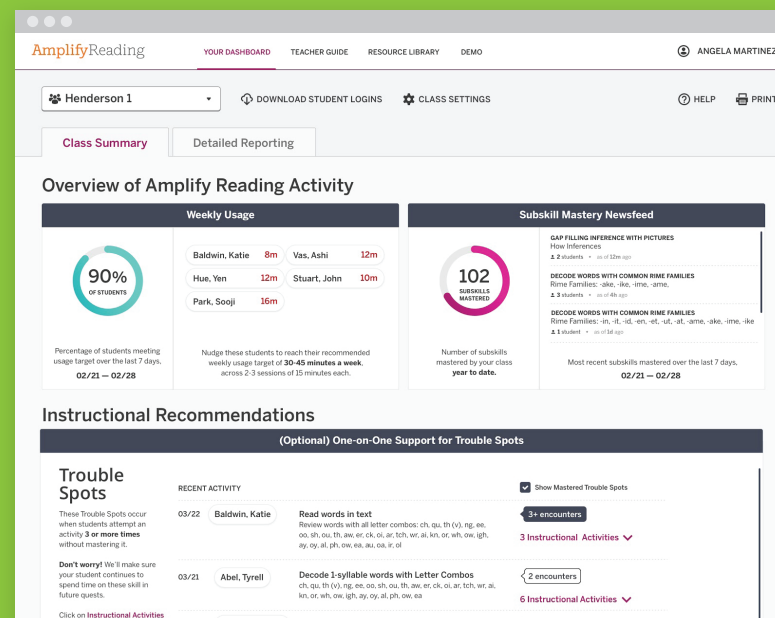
AmplifyReading

YOUR DASHBOARD TEACHER GUIDE RESOURCE LIBRARY DEMO

ANGELA MARTINEZ

Henderson 1

DOWNLOAD STUDENT LOGINS

CLASS SETTINGS

HELP

PRINT

Class Summary

Detailed Reporting

Overview of Amplify Reading Activity

Weekly Usage

90%
OF STUDENTS

Percentage of students meeting usage target over the last 7 days.

02/21 — 02/28

Baldwin, Katie 8m
Vas, Ashi 12m
Hue, Yen 12m
Stuart, John 10m
Park, Sooji 16m

Nudge these students to reach their recommended weekly usage target of 30-45 minutes a week, across 2-3 sessions of 15 minutes each.

Subskill Mastery Newsfeed

102
SUBSKILLS MASTERED

Number of subskills mastered by your class year to date.

GAP FILLING INFERENCE WITH PICTURES
How Inferences
2 students · as of 12m ago

DECODE WORDS WITH COMMON RIME FAMILIES
Rime Families: -ake, -ike, -ime, -ame,
3 students · as of 4h ago

DECODE WORDS WITH COMMON RIME FAMILIES
Rime Families: -in, -it, -id, -en, -et, -ut, -at, -ame, -ake, -ime, -ike
1 student · as of 1d ago

Most recent subskills mastered over the last 7 days.

02/21 — 02/28

Instructional Recommendations

(Optional) One-on-One Support for Trouble Spots

Trouble Spots

These Trouble Spots occur when students attempt an activity 3 or more times without mastering it.

Don't worry! We'll make sure your student continues to spend time on these skill in future quests.

Click on Instructional Activities

RECENT ACTIVITY

Show Mastered Trouble Spots

03/22 Baldwin, Katie
Read words in text
Review words with all letter combos: ch, qu, th (v), ng, ee, oo, sh, ou, th, aw, er, ck, oi, ar, tch, wr, ai, kn, or, wh, ow, igh, ay, oy, al, ph, ow, ea, au, oa, ir, ol

3+ encounters

3 Instructional Activities

03/21 Abel, Tyrell
Decode 1-syllable words with Letter Combos
ch, qu, th (v), ng, ee, oo, sh, ou, th, aw, er, ck, oi, ar, tch, wr, ai, kn, or, wh, ow, igh, ay, oy, al, ph, ow, ea

2 encounters

6 Instructional Activities